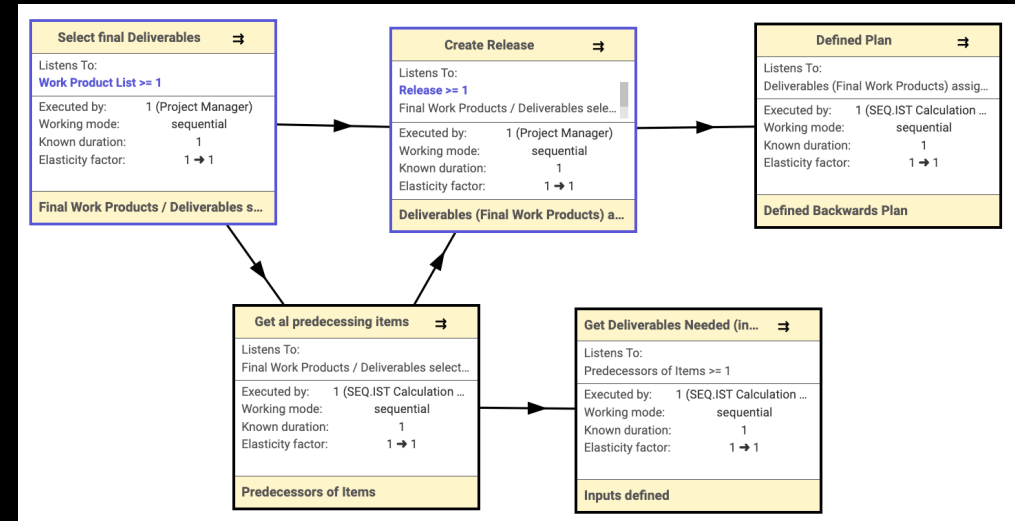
Select final Deliverables ⇉

Listens To:
Work Product List >= 1

Executed by: 1 (Project Manager)
Working mode: sequential
Known duration: 1
Elasticity factor: 1 ➜ 1

Final Work Products / Deliverables s...

Create Release ⇉

Listens To:
Release >= 1
Final Work Products / Deliverables sele...

Executed by: 1 (Project Manager)
Working mode: sequential
Known duration: 1
Elasticity factor: 1 ➜ 1

Deliverables (Final Work Products) a...

Defined Plan ⇉

Listens To:
Deliverables (Final Work Products) assig...

Executed by: 1 (SEQ.IST Calculation ...
Working mode: sequential
Known duration: 1
Elasticity factor: 1 ➜ 1

Defined Backwards Plan

Get al predecessing items ⇉

Listens To:
Final Work Products / Deliverables select...

Executed by: 1 (SEQ.IST Calculation ...
Working mode: sequential
Known duration: 1
Elasticity factor: 1 ➜ 1

Predecessors of Items

Get Deliverables Needed (in... ⇉

Listens To:
Predecessors of Items >= 1

Executed by: 1 (SEQ.IST Calculation ...
Working mode: sequential
Known duration: 1
Elasticity factor: 1 ➜ 1

Inputs defined